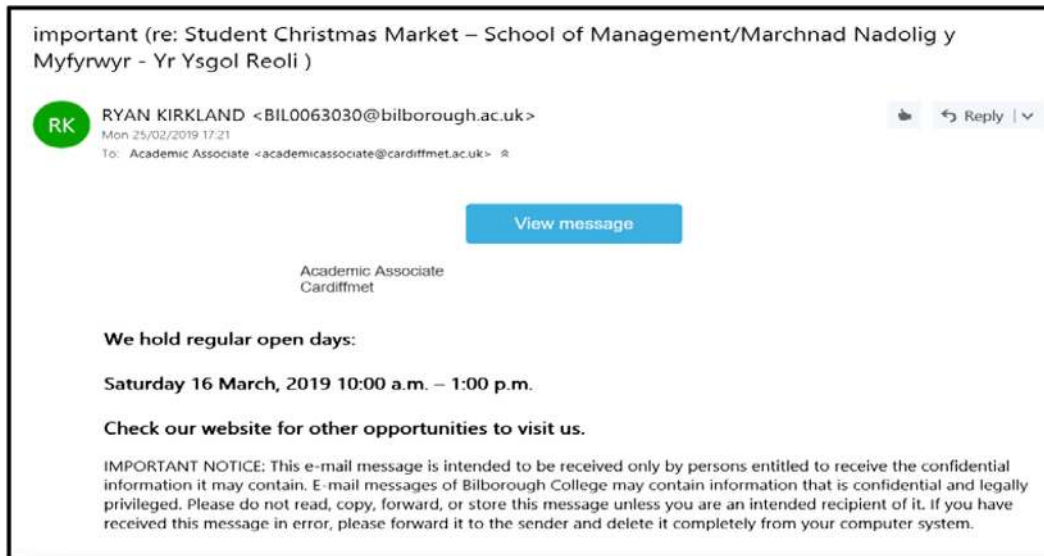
important (re: Student Christmas Market – School of Management/Marchnad Nadolig y Myfyrwyr - Yr Ysgol Reoli )

RK

RYAN KIRKLAND <BIL0063030@bilborough.ac.uk>
Mon 25/02/2019 17:21
To: Academic Associate <academicassociate@cardiffmet.ac.uk>

Reply | ∨

View message

Academic Associate
Cardiffmet

We hold regular open days:

Saturday 16 March, 2019 10:00 a.m. – 1:00 p.m.

Check our website for other opportunities to visit us.

IMPORTANT NOTICE: This e-mail message is intended to be received only by persons entitled to receive the confidential information it may contain. E-mail messages of Bilborough College may contain information that is confidential and legally privileged. Please do not read, copy, forward, or store this message unless you are an intended recipient of it. If you have received this message in error, please forward it to the sender and delete it completely from your computer system.